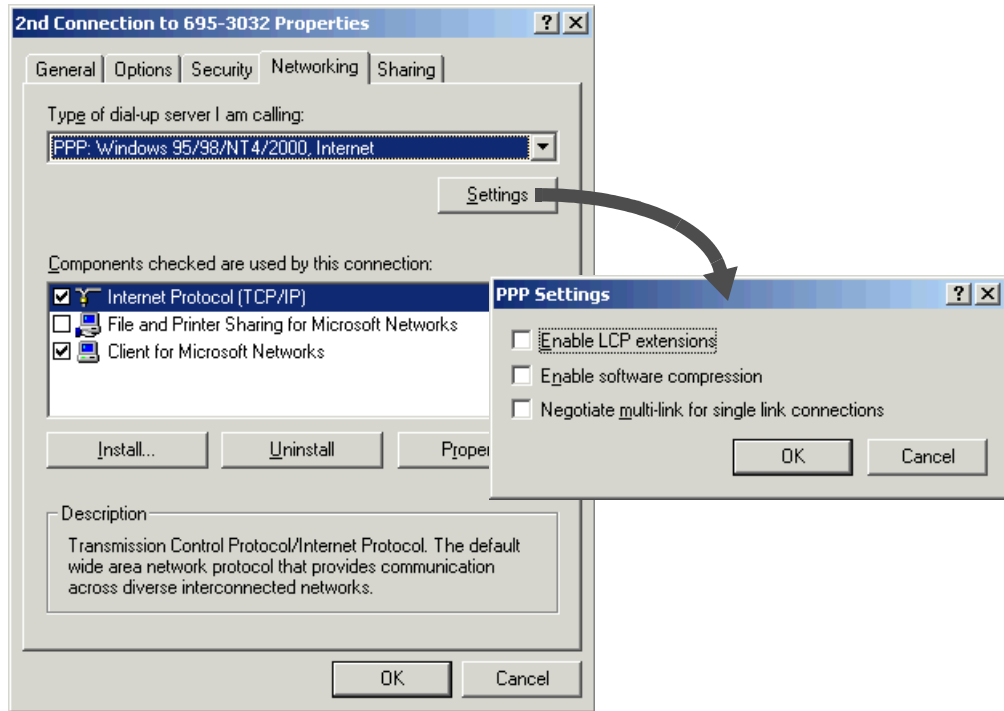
2nd Connection to 695-3032 Properties

?
X

General
Options
Security
Networking
Sharing

Type of dial-up server I am calling:

PPP: Windows 95/98/NT4/2000, Internet

Settings

Components checked are used by this connection:

Internet Protocol (TCP/IP)
File and Printer Sharing for Microsoft Networks
Client for Microsoft Networks

Install...
Uninstall
Proper

Description

Transmission Control Protocol/Internet Protocol. The default wide area network protocol that provides communication across diverse interconnected networks.

OK
Cancel

PPP Settings

?
X

Enable LCP extensions
Enable software compression
Negotiate multi-link for single link connections

OK
Cancel